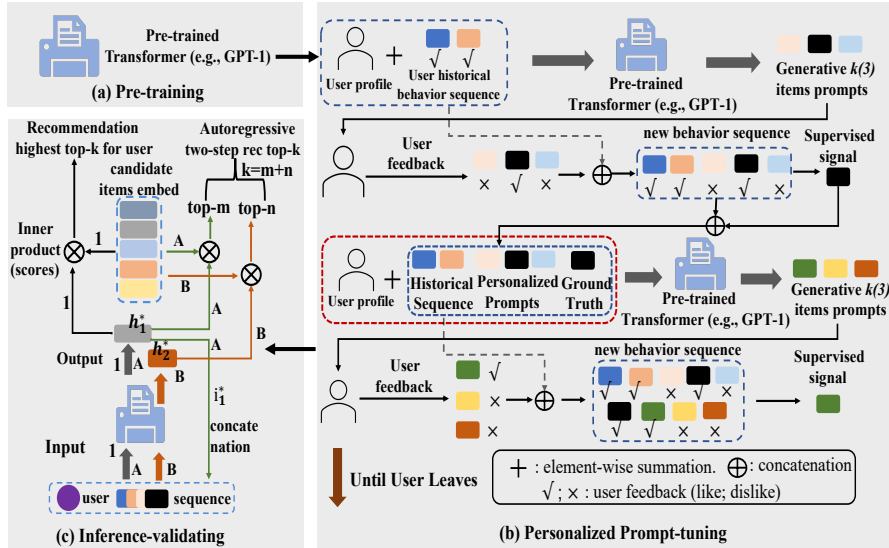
Pre-trained Transformer (e.g., GPT-1)

(a) Pre-training

User profile + √ √ User historical behavior sequence

Pre-trained Transformer (e.g., GPT-1)

Generative $k(3)$ items prompts

User feedback

× √ ×

new behavior sequence

√ √ × √ ×

Supervised signal

User profile + Historical Sequence Personalized Prompts Ground Truth

Pre-trained Transformer (e.g., GPT-1)

Generative $k(3)$ items prompts

User feedback

√ × ×

new behavior sequence

√ √ × √ × √ √ × ×

Supervised signal

Until User Leaves

+ : element-wise summation. ⊕: concatenation
√ ; × : user feedback (like; dislike)

(b) Personalized Prompt-tuning

Recommendation highest top-k for user

Autoregressive two-step rec top-k

k=m+n

candidate items embed

top-m top-n

Inner product (scores)

1

A

B

1

$h_1^*$

Output

1 A

$h_2^*$ B

A

A

B

$i_1^*$

concate nation

Input

1 A B

user sequence

(c) Inference-validating